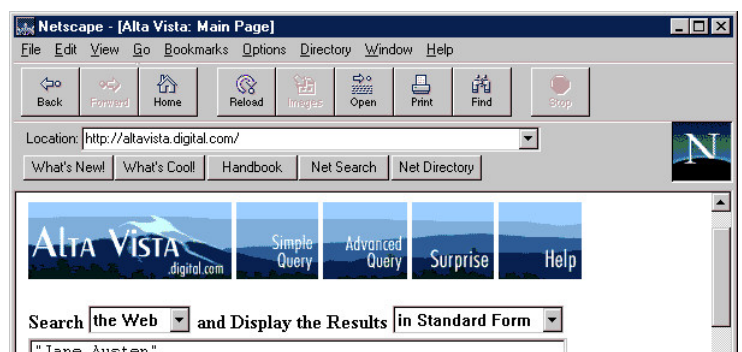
Netscape - [Alta Vista: Main Page]

File Edit View Go Bookmarks Options Directory Window Help

Back Forward Home Reload Images Open Print Find Stop

Location: http://altavista.digital.com/

What's New! What's Cool! Handbook Net Search Net Directory

N

Alta Vista .digital.com Simple Query Advanced Query Surprise Help

Search the Web and Display the Results in Standard Form

"Jane Austen"